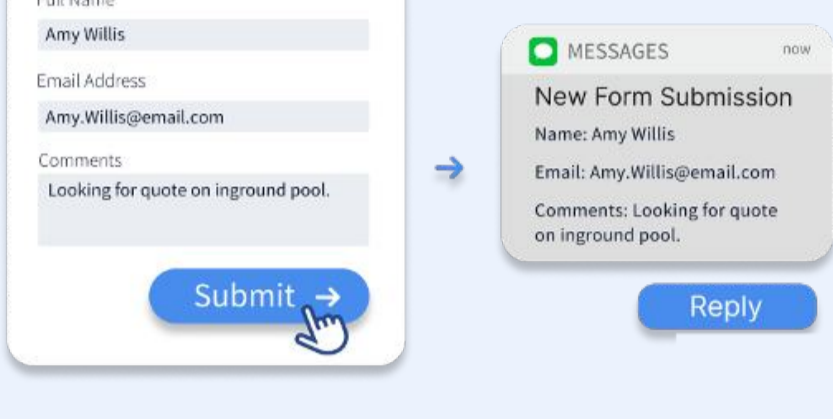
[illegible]

Amy Willis

Email Address

Amy.Willis@email.com

Comments

Looking for quote on inground pool.

Submit →

→

MESSAGES

now

New Form Submission

Name: Amy Willis

Email: Amy.Willis@email.com

Comments: Looking for quote on inground pool.

Reply